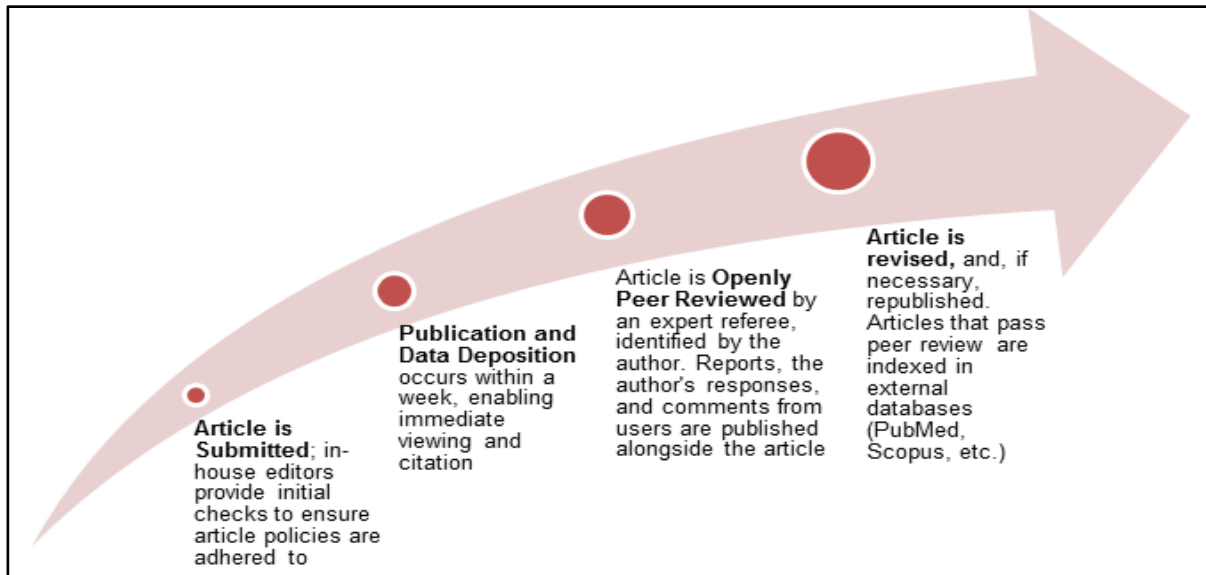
**Article is Submitted**; in-house editors provide initial checks to ensure article policies are adhered to

**Publication and Data Deposition** occurs within a week, enabling immediate viewing and citation

Article is **Openly Peer Reviewed** by an expert referee, identified by the author. Reports, the author's responses, and comments from users are published alongside the article

**Article is revised,** and, if necessary, republished. Articles that pass peer review are indexed in external databases (PubMed, Scopus, etc.)